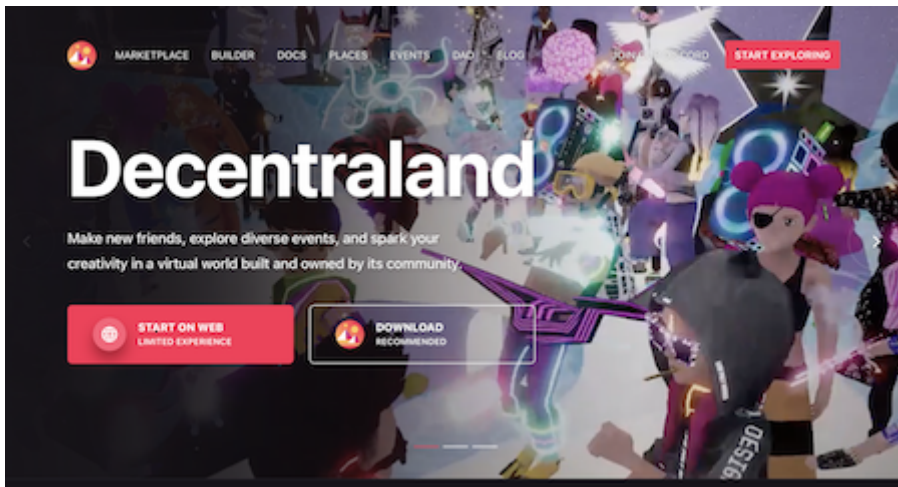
MARKETPLACE BUILDER DOCS PLACES EVENTS DAO BLOG JOIN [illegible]CORD START EXPLORING

Decentraland

Make new friends, explore diverse events, and spark your creativity in a virtual world built and owned by its community.

START ON WEB
LIMITED EXPERIENCE

DOWNLOAD
RECOMMENDED